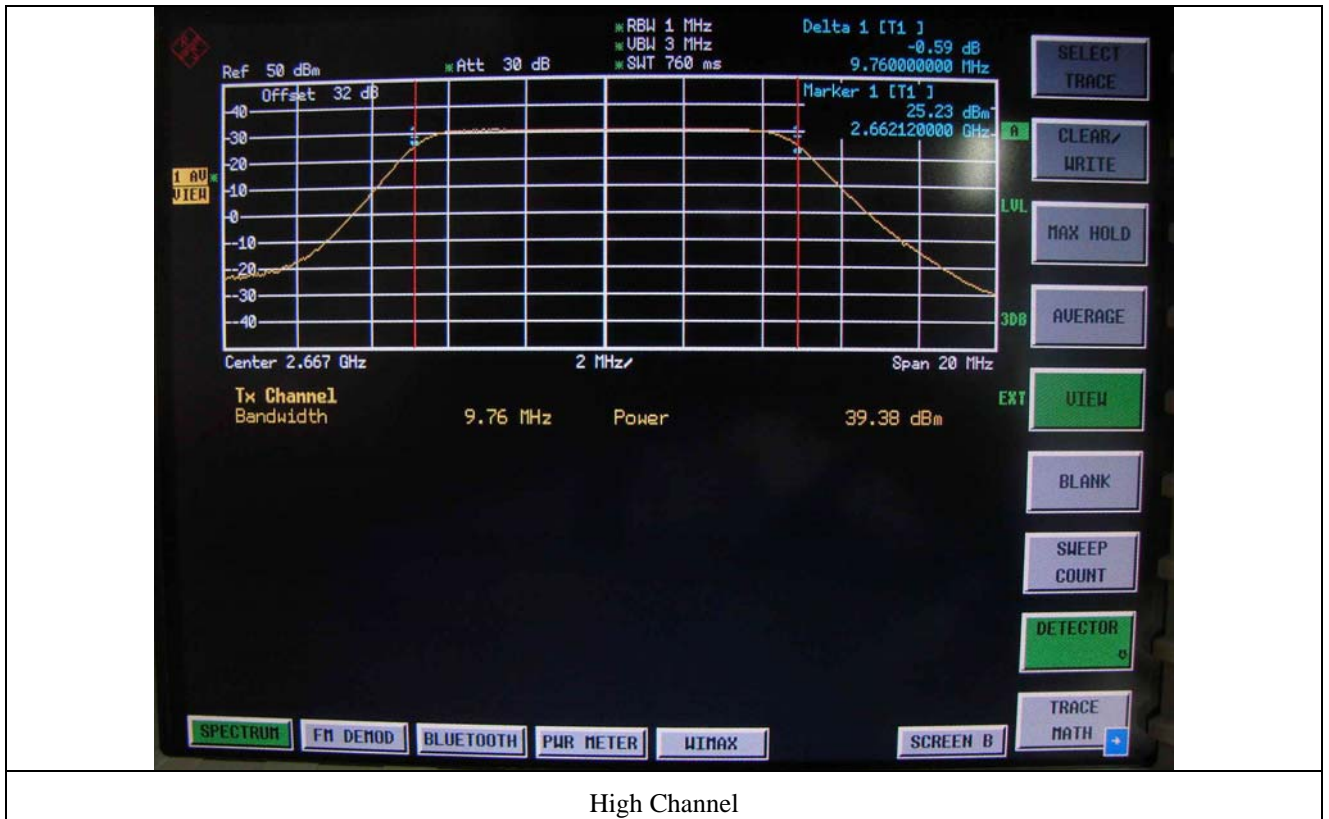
*RBW 1 MHz
*VBW 3 MHz
*SWT 760 ms

Delta 1 [T1 ]
-0.59 dB
9.760000000 MHz

Ref 50 dBm

*Att 30 dB

Offset 32 dB

Marker 1 [T1 ]
25.23 dBm
2.662120000 GHz

A

1 AV
VIEW

40
30
20
10
0
-10
-20
-30
-40

LVL

3DB

Center 2.667 GHz

2 MHz/

Span 20 MHz

Tx Channel
Bandwidth 9.76 MHz Power 39.38 dBm

EXT

SELECT TRACE

CLEAR/ WRITE

MAX HOLD

AVERAGE

VIEW

BLANK

SWEEP COUNT

DETECTOR

TRACE MATH

SPECTRUM

FM DEMOD

BLUETOOTH

PWR METER

WIMAX

SCREEN B

High Channel